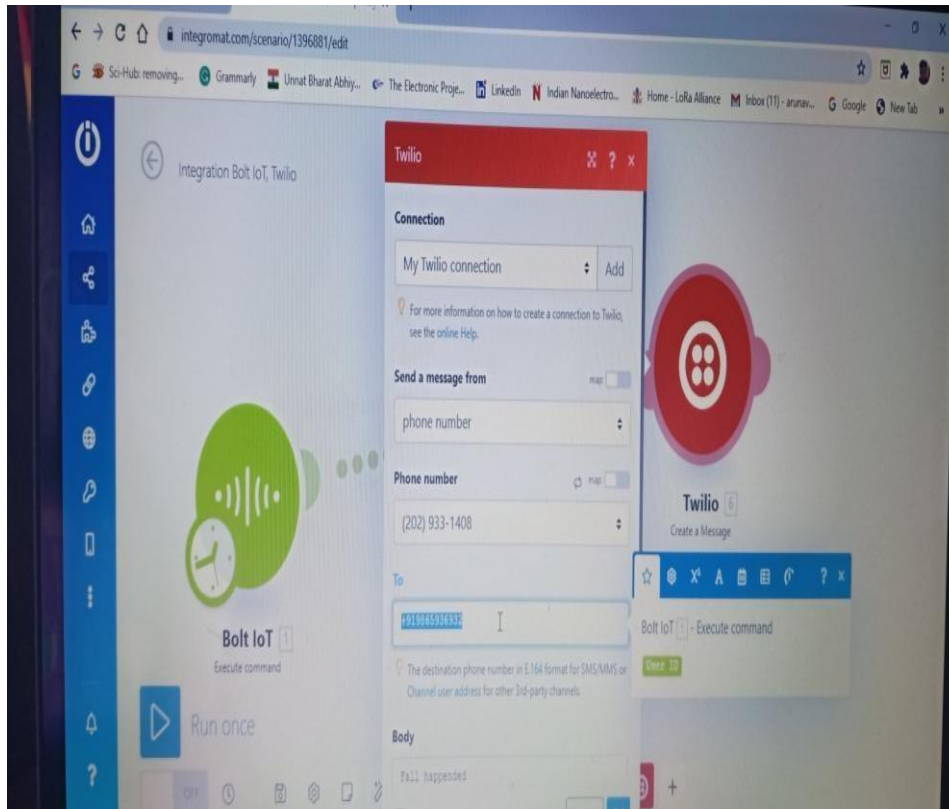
integromat.com/scenario/1396881/edit

Sci-Hub: removing... Grammarly Unnat Bharat Abhiy... The Electronic Proje... LinkedIn Indian Nanoelectro... Home - LoRa Alliance Inbox (11) - arunav... Google New Tab

Integration Bolt IoT, Twilio

Twilio

Connection

My Twilio connection Add

For more information on how to create a connection to Twilio, see the online Help.

Send a message from map

phone number

Phone number map

(202) 933-1408

To

+919865936332

The destination phone number in E.164 format for SMS/MMS or Channel user address for other 3rd-party channels

Body

Fall happened

Twilio 6

Create a Message

Bolt IoT 1 - Execute command

User ID

Bolt IoT 1

Execute command

Run once

OFF